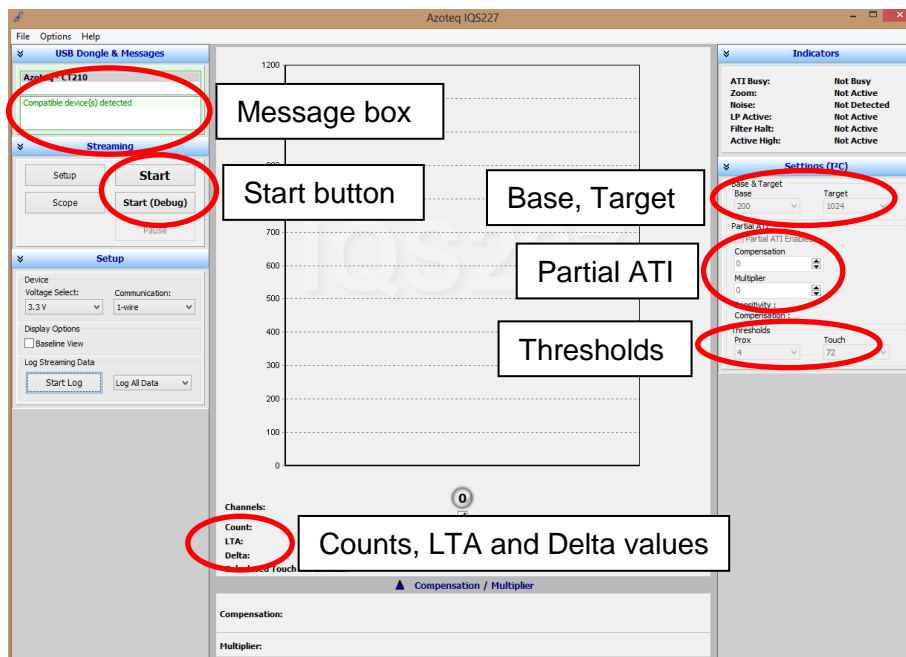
Azoteq IQS227

File Options Help

USB Dongle & Messages

Azoteq - CT210

Compatible device(s) detected

Message box

Streaming

Setup

Start

Scope

Start (Debug)

Pause

Start button

Setup

Device

Voltage Select:

3.3 V

Communication:

1-wire

Display Options

Baseline View

Log Streaming Data

Start Log

Log All Data

1200

700

600

500

400

300

200

100

0

Channels:

0

Count:

LTA:

Delta:

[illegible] Touch

Counts, LTA and Delta values

Compensation / Multiplier

Compensation:

Multiplier:

Indicators

| ATI Busy: | Not Busy |
|---|---|
| Zoom: | Not Active |
| Noise: | Not Detected |
| LP Active: | Not Active |
| Filter Halt: | Not Active |
| Active High: | Not Active |

Settings (I²C)

Base & Target

Base

200

Target

1024

Base, Target

Partial ATI

Partial ATI Enable

Compensation

0

Multiplier

0

Partial ATI

Sensitivity :

Compensation :

Thresholds

Prox

4

Touch

72

Thresholds